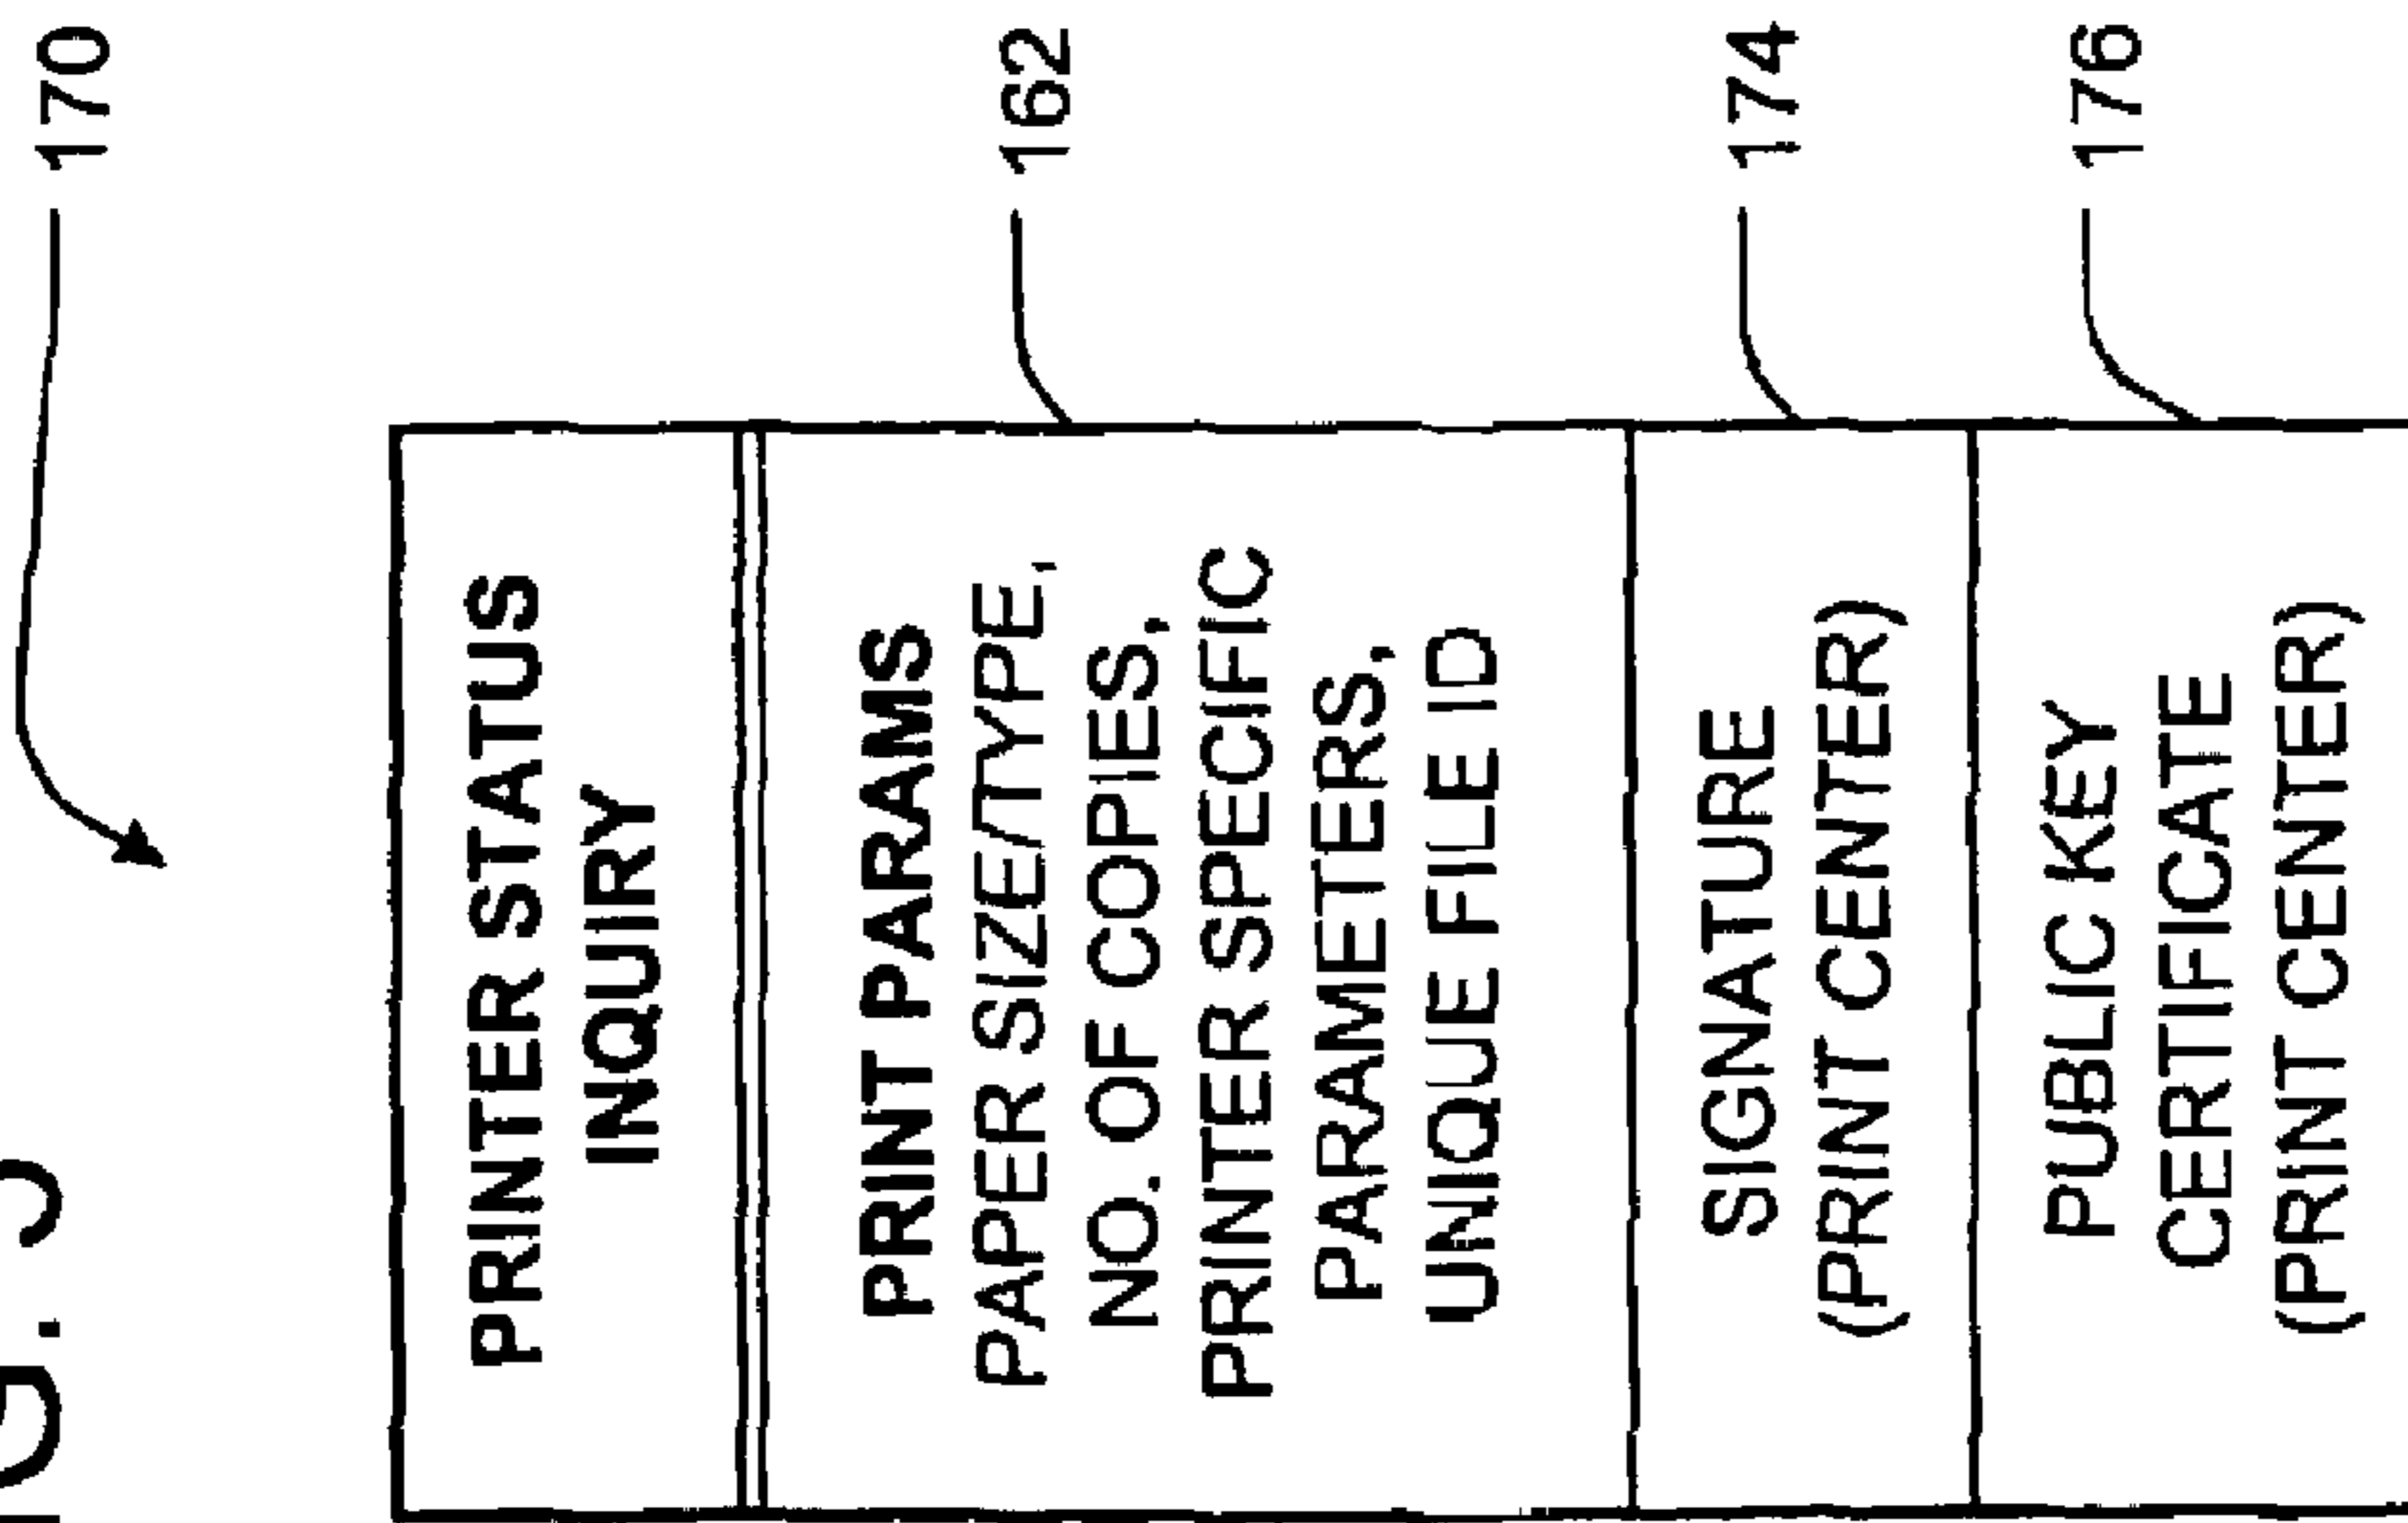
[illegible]G. 5

170

PRINTER STATUS INQUIRY

162

PRINT PARAMS PAPER SIZE/TYPE, NO. OF COPIES, PRINTER SPECIFIC PARAMETERS, UNIQUE FILE ID

174

SIGNATURE (PRINT CENTER)

176

PUBLIC KEY CERTIFICATE (PRINT CENTER)